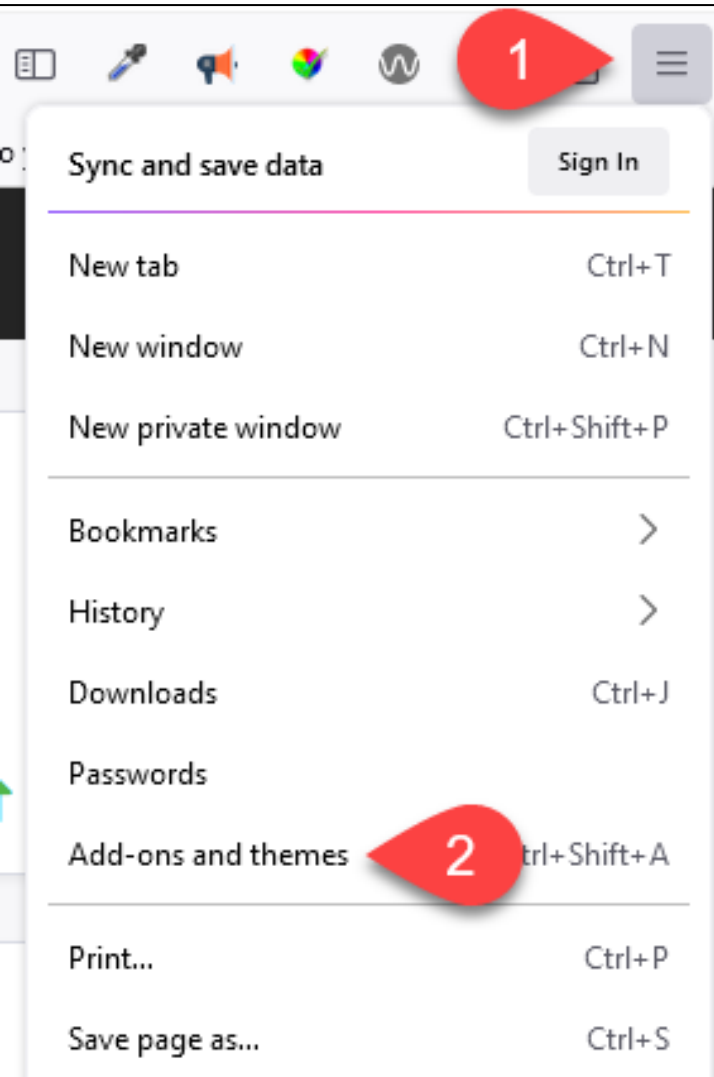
1

Sync and save data

Sign In

New tab Ctrl+T

New window Ctrl+N

New private window Ctrl+Shift+P

Bookmarks

History

Downloads Ctrl+J

Passwords

Add-ons and themes

2

trl+Shift+A

Print... Ctrl+P

Save page as... Ctrl+S